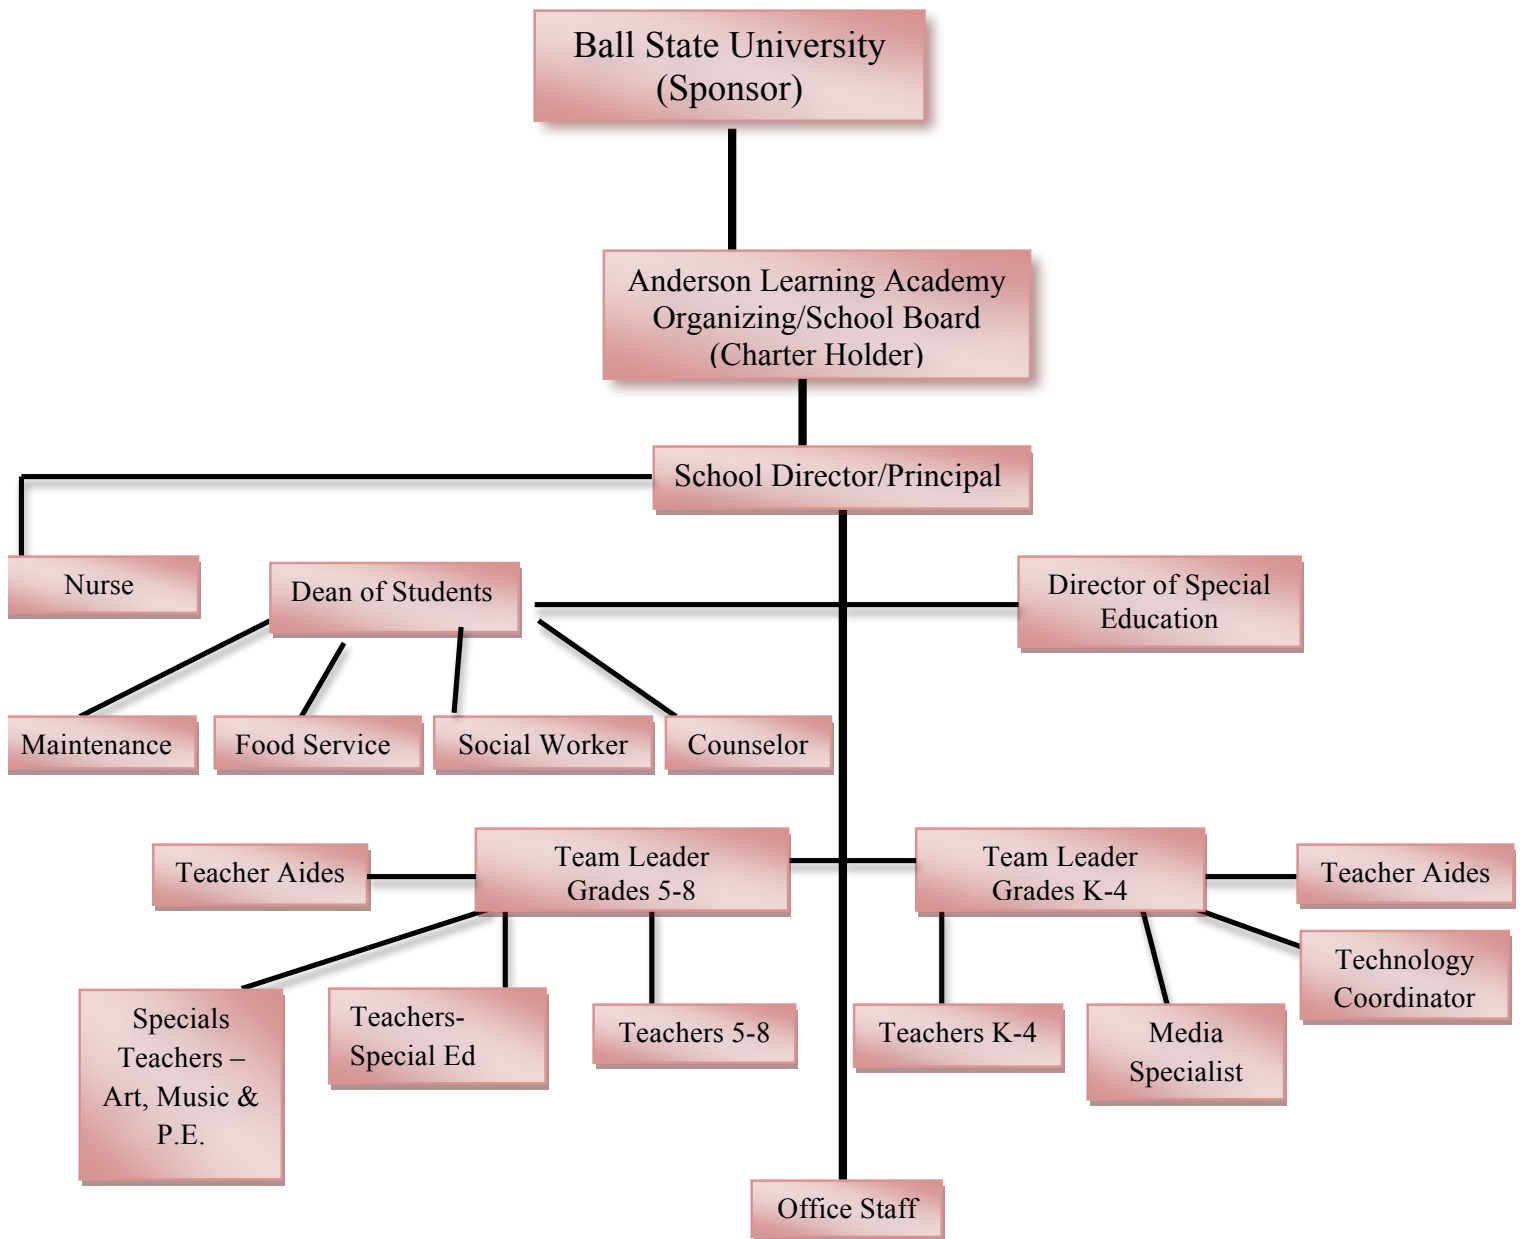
Ball State University
(Sponsor)

Anderson Learning Academy
Organizing/School Board
(Charter Holder)

School Director/Principal

Nurse

Dean of Students

Director of Special Education

Maintenance

Food Service

Social Worker

Counselor

Teacher Aides

Team Leader
Grades 5-8

Team Leader
Grades K-4

Teacher Aides

Technology Coordinator

Specials Teachers – Art, Music & P.E.

Teachers-Special Ed

Teachers 5-8

Teachers K-4

Media Specialist

Office Staff